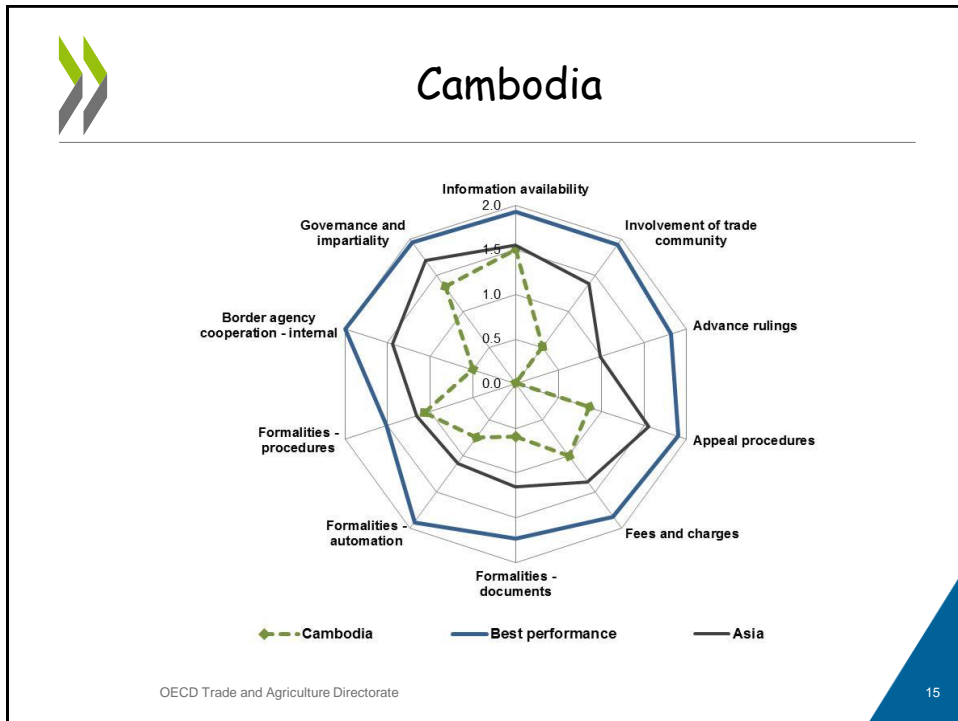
Cambodia

Information availability

2.0

1.5

1.0

0.5

0.0

Involvement of trade community

Advance rulings

Appeal procedures

Fees and charges

Formalities - documents

Formalities - automation

Formalities - procedures

Border agency cooperation - internal

Governance and impartiality

Cambodia

Best performance

Asia

OECD Trade and Agriculture Directorate

15